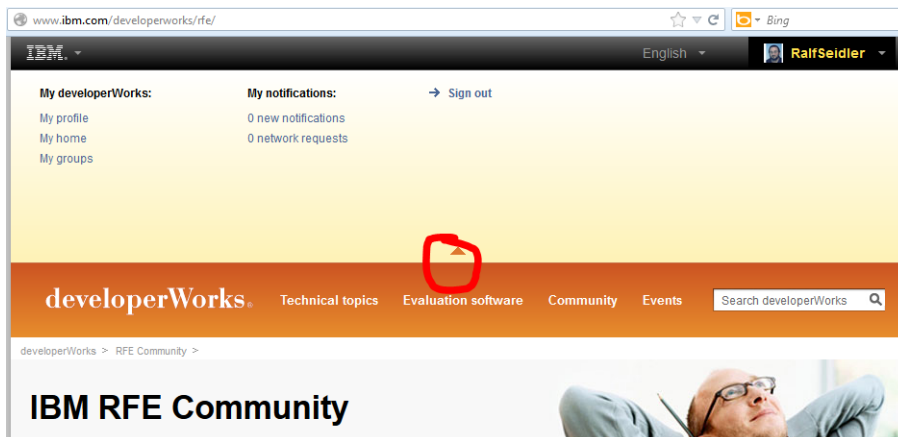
www.ibm.com/developerworks/rfe/

Bing

IBM.

English

RalfSeidler

My developerWorks:

My profile

My home

My groups

My notifications:

0 new notifications

0 network requests

Sign out

developerWorks®

Technical topics

Evaluation software

Community

Events

Search developerWorks

developerWorks > RFE Community >

IBM RFE Community